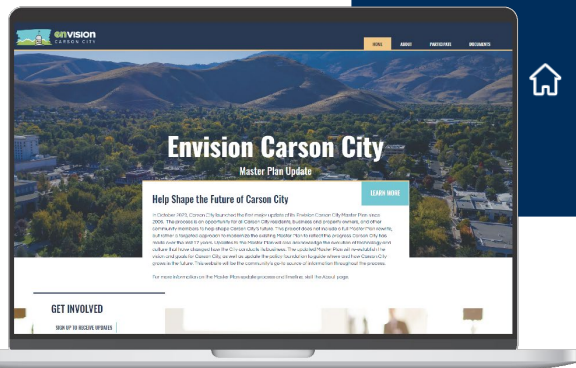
envision
CARSON CITY

HOME ABOUT PARTICIPATE DOCUMENTS

Envision Carson City

Master Plan Update

Help Shape the Future of Carson City

LEARN MORE

In October 2023, Carson City launched the first major update of its Envision Carson City Master Plan since 2006. This process is an opportunity for all Carson City residents, business and property owners, and other community members to help shape Carson City's future. This project does not include a full Master Plan rewrite, but rather a targeted approach to modernize the existing Master Plan to reflect the progress Carson City has made over the last 17 years. Updates to the Master Plan will also acknowledge the evolution of technology and culture that have changed how the City conducts its business. The updated Master Plan will reestablish the vision and goals for Carson City, as well as update the policy foundation to guide where and how Carson City grows in the future. This website will be the community's go-to source of information throughout the process.

For more information on the Master Plan update process and timeline, visit the About page.

GET INVOLVED

SIGN UP TO RECEIVE UPDATES